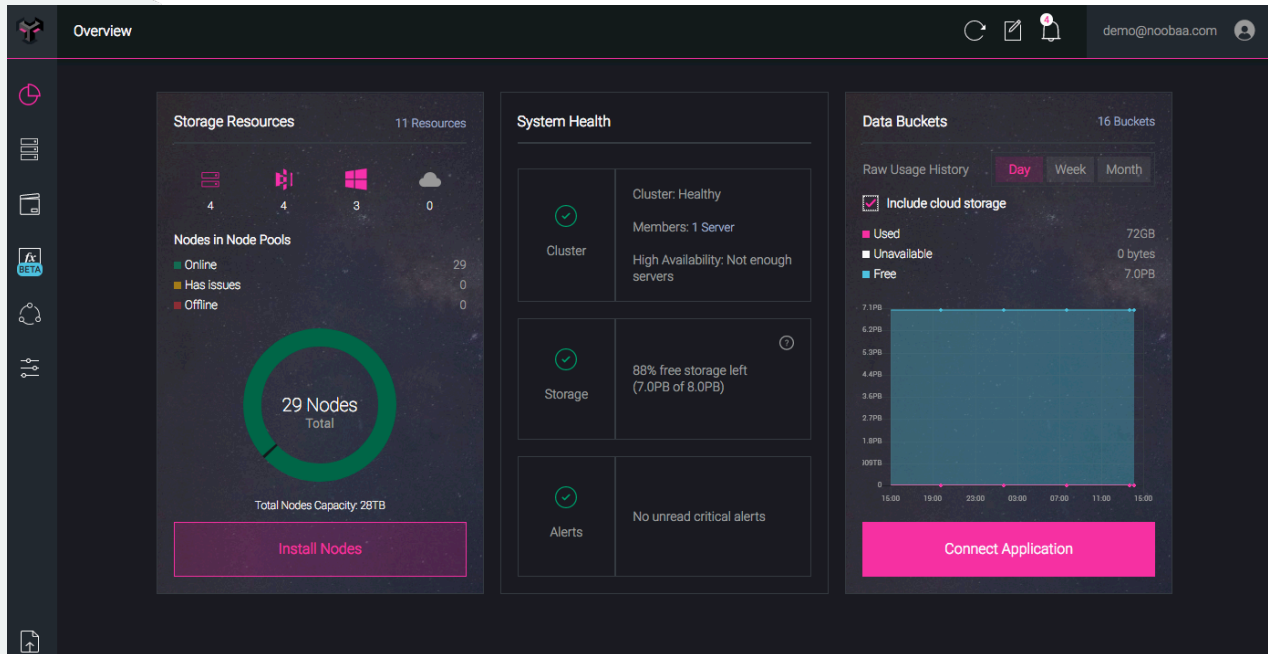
Overview

4

demo@noobaa.com

fx
BETA

Storage Resources
11 Resources

4 4 3 0

Nodes in Node Pools
Online 29
Has issues 0
Offline 0

29 Nodes
Total

Total Nodes Capacity: 28TB

Install Nodes

System Health

Cluster
Cluster: Healthy
Members: 1 Server
High Availability: Not enough servers

Storage
88% free storage left (7.0PB of 8.0PB)

Alerts
No unread critical alerts

Data Buckets
16 Buckets

Raw Usage History
Day Week Month

Include cloud storage

Used 72GB
Unavailable 0 bytes
Free 7.0PB

7.1PB
6.2PB
5.3PB
4.4PB
3.6PB
2.7PB
1.8PB
909TB
0
15:00 19:00 23:00 03:00 07:00 11:00 15:00

Connect Application